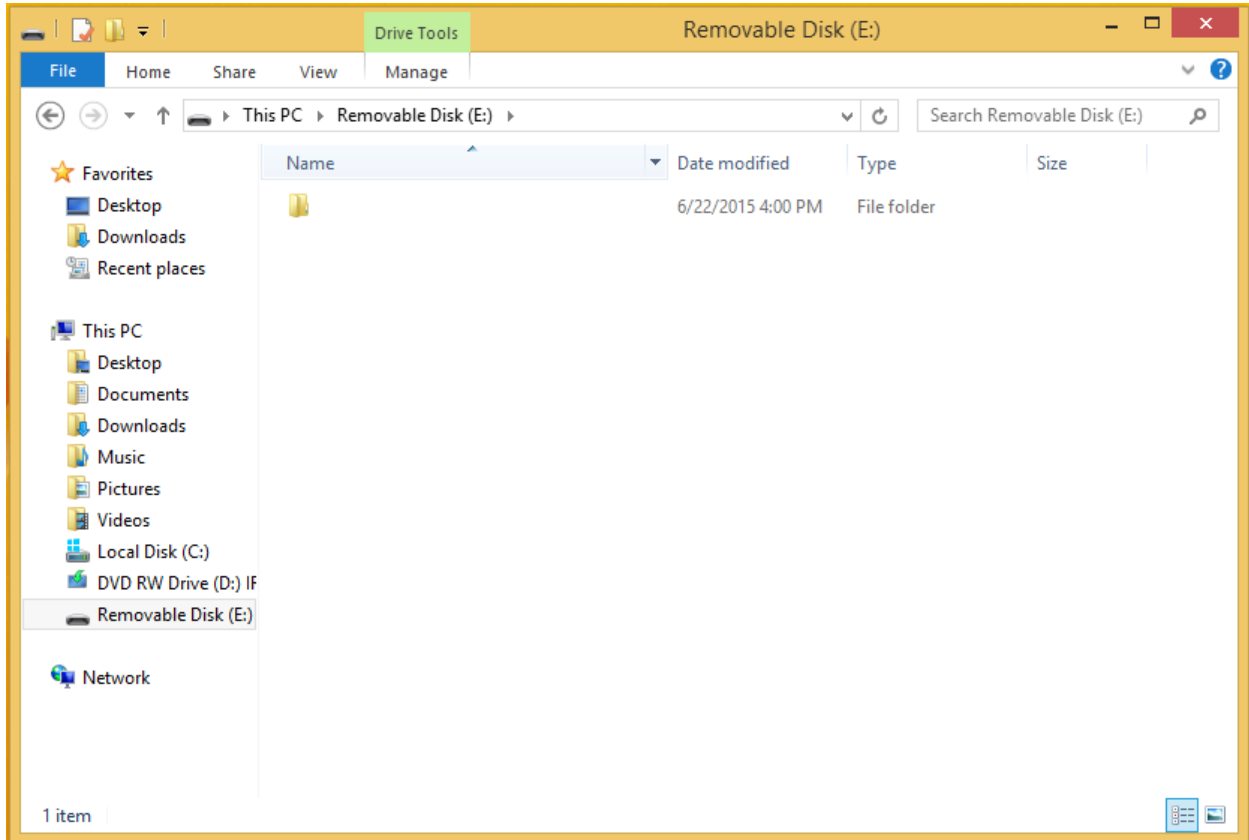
Drive Tools

Removable Disk (E:)

File
Home
Share
View
Manage

This PC ▸ Removable Disk (E:) ▸

Search Removable Disk (E:)

Favorites
Desktop
Downloads
Recent places

This PC
Desktop
Documents
Downloads
Music
Pictures
Videos
Local Disk (C:)
DVD RW Drive (D:) I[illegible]
Removable Disk (E:)

Network

| Name | Date modified | Type | Size |
|---|---|---|---|
| | 6/22/2015 4:00 PM | File folder | |

1 item